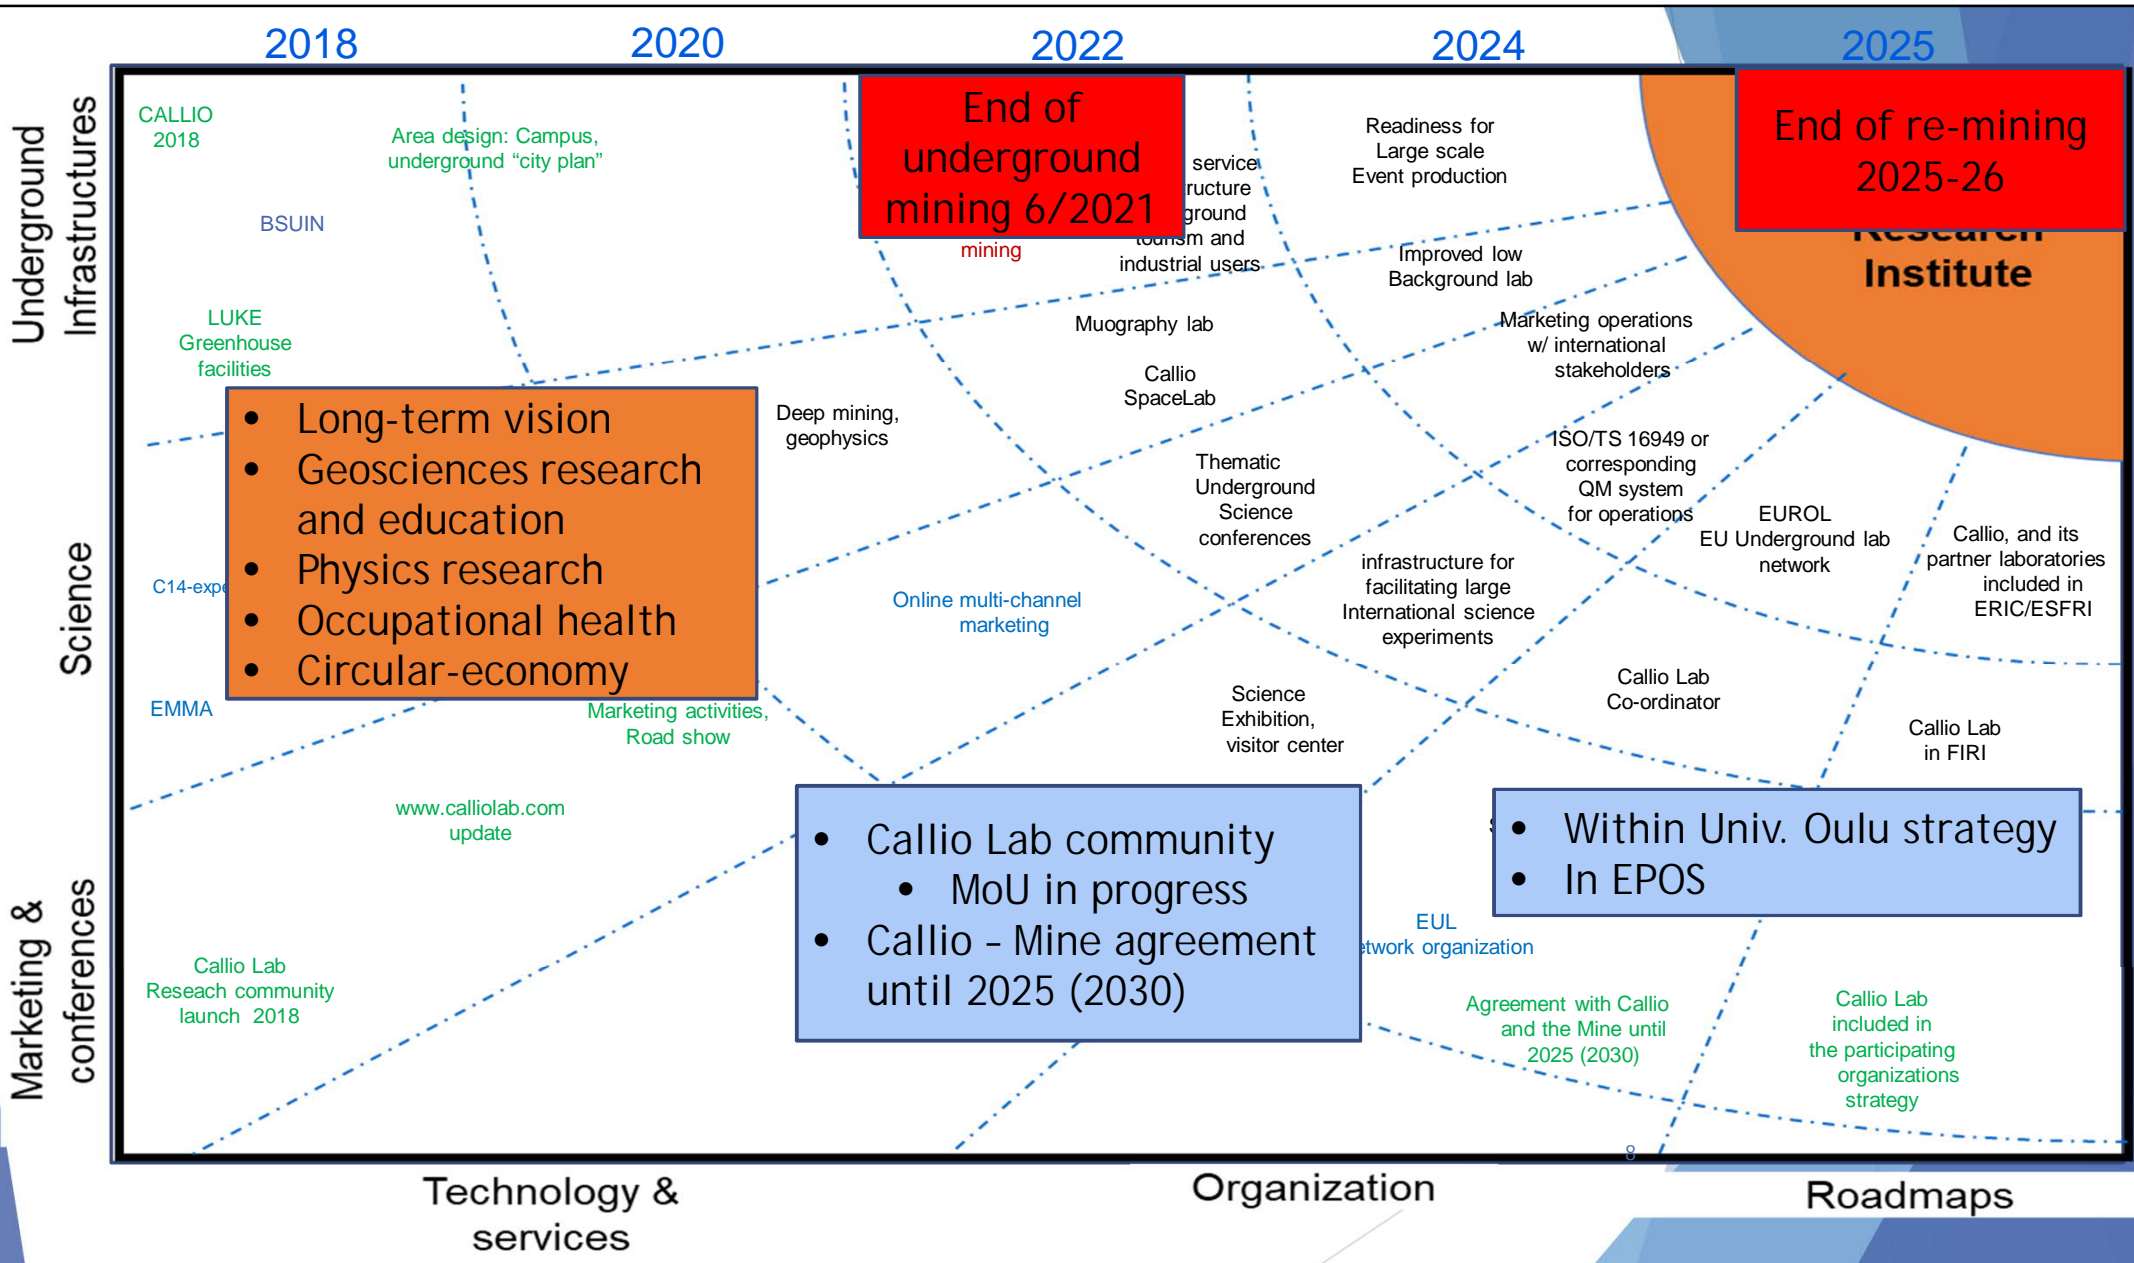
2018 2020 2022 2024 2025

Underground Infrastructures

Science

Marketing & conferences

CALLIO 2018

Area design: Campus, underground "city plan"

BSUIN

LUKE Greenhouse facilities

End of underground mining 6/2021

mining

service
ructure
ground
tourism and industrial users

Readiness for Large scale Event production

Improved low Background lab

End of re-mining 2025-26

Research Institute

Muography lab

Callio SpaceLab

Marketing operations w/ international stakeholders

Long-term vision
Geosciences research and education
Physics research
Occupational health
Circular-economy

Deep mining, geophysics

Thematic Underground Science conferences

ISO/TS 16949 or corresponding QM system for operations

EUROL EU Underground lab network

Callio, and its partner laboratories included in ERIC/ESFRI

C14-expe

infrastructure for facilitating large International science experiments

Online multi-channel marketing

EMMA

Marketing activities, Road show

Science Exhibition, visitor center

Callio Lab Co-ordinator

Callio Lab in FIRI

www.calliolab.com update

Callio Lab community
MoU in progress
Callio – Mine agreement until 2025 (2030)

Within Univ. Oulu strategy
In EPOS

EUL
twork organization

Callio Lab Reseach community launch 2018

Agreement with Callio and the Mine until 2025 (2030)

Callio Lab included in the participating organizations strategy

8

Technology & services

Organization

Roadmaps